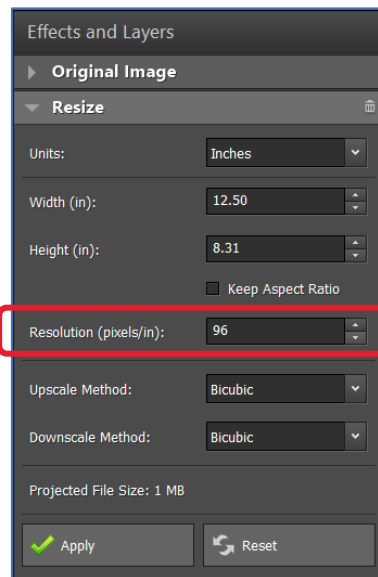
Effects and Layers

Original Image

Resize

Units: Inches

Width (in): 12.50

Height (in): 8.31

Keep Aspect Ratio

Resolution (pixels/in): 96

Upscale Method: Bicubic

Downscale Method: Bicubic

Projected File Size: 1 MB

Apply

Reset